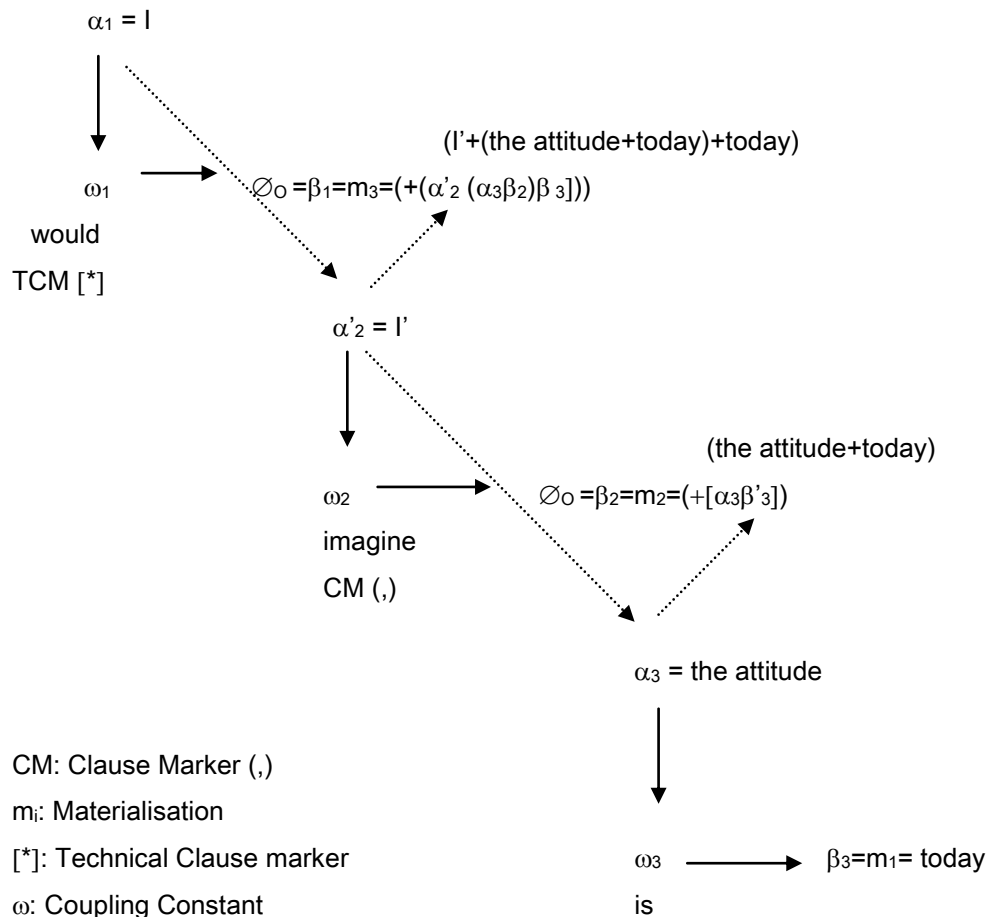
$\alpha_1$ = I

(I'+(the attitude+today)+today)

$\omega_1$ $\varnothing_O$ =$\beta_1$=$m_3$=(+($\alpha'_2$ ($\alpha_3\beta_2$)$\beta_3$]))

would

TCM [*]

$\alpha'_2$ = I'

(the attitude+today)

$\omega_2$ $\varnothing_O$ =$\beta_2$=$m_2$=(+[$\alpha_3\beta'_3$])

imagine

CM (,)

$\alpha_3$ = the attitude

CM: Clause Marker (,)

$m_i$: Materialisation

[*]: Technical Clause marker

$\omega$: Coupling Constant

$\omega_3$ $\beta_3$=$m_1$= today

is